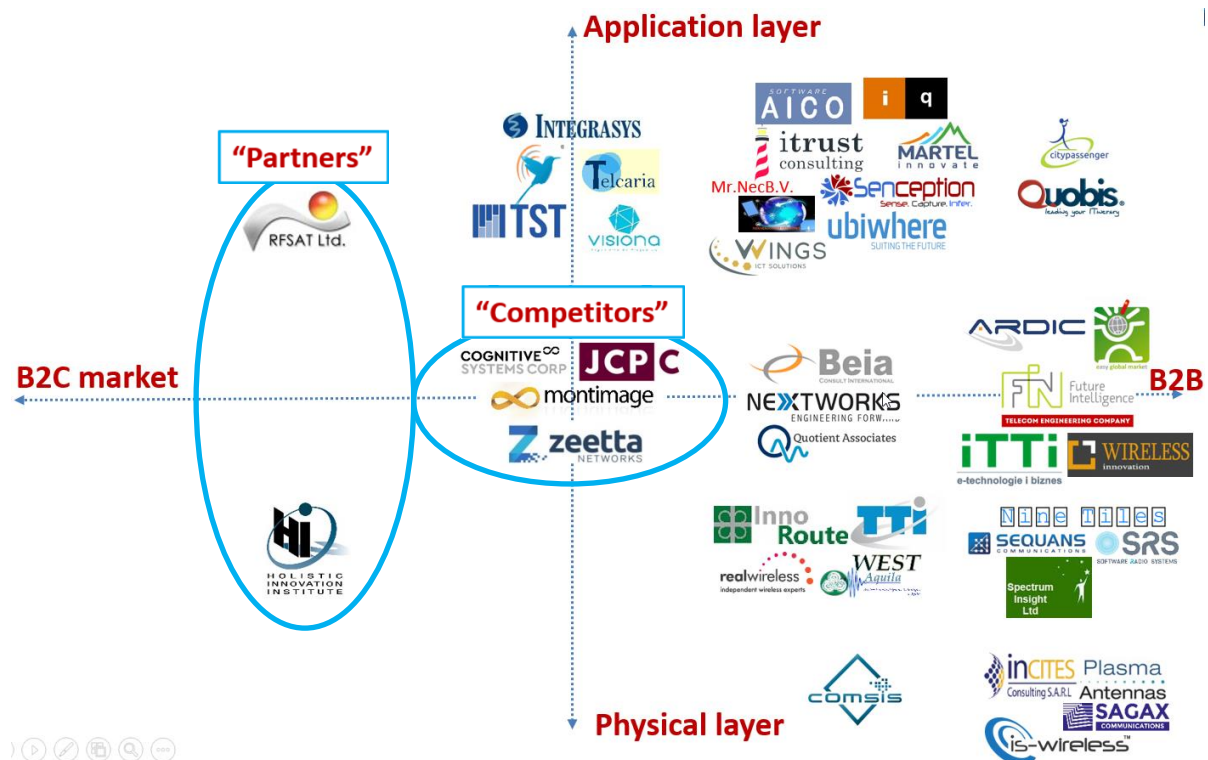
Application layer

"Partners"

RFSAT Ltd.

HOLISTIC INNOVATION INSTITUTE

INTEGRASYS

TST

Telcaria

VISIONA

"Competitors"

COGNITIVE SYSTEMS CORP

JCP C

montimage

zeetta NETWORKS

B2C market

B2B

SOFTWARE AICO

i q

itrust consulting

MARTEL innovate

citypassenger

Mr.NecB.V.

Senception Sense. Capture. Infer.

Quobis leading your ITinerary

ubiwhere SUITING THE FUTURE

WINGS ICT SOLUTIONS

ARDIC

easy global market

Beia CONSULT INTERNATIONAL

NEXTWORKS ENGINEERING FORWARD

Quotient Associates

Future Intelligence

TELECOM ENGINEERING COMPANY

iTTi e-technologie i biznes

WIRELESS innovation

Inno Route

TTI

realwireless independent wireless experts

WEST Aquila

Nine Tiles

SEQUANS COMMUNICATIONS

SRS SOFTWARE RADIO SYSTEMS

Spectrum Insight Ltd

COMSIS

inCITES Consulting S.A.R.L

Plasma Antennas

SAGAX COMMUNICATIONS

is-wireless™

Physical layer